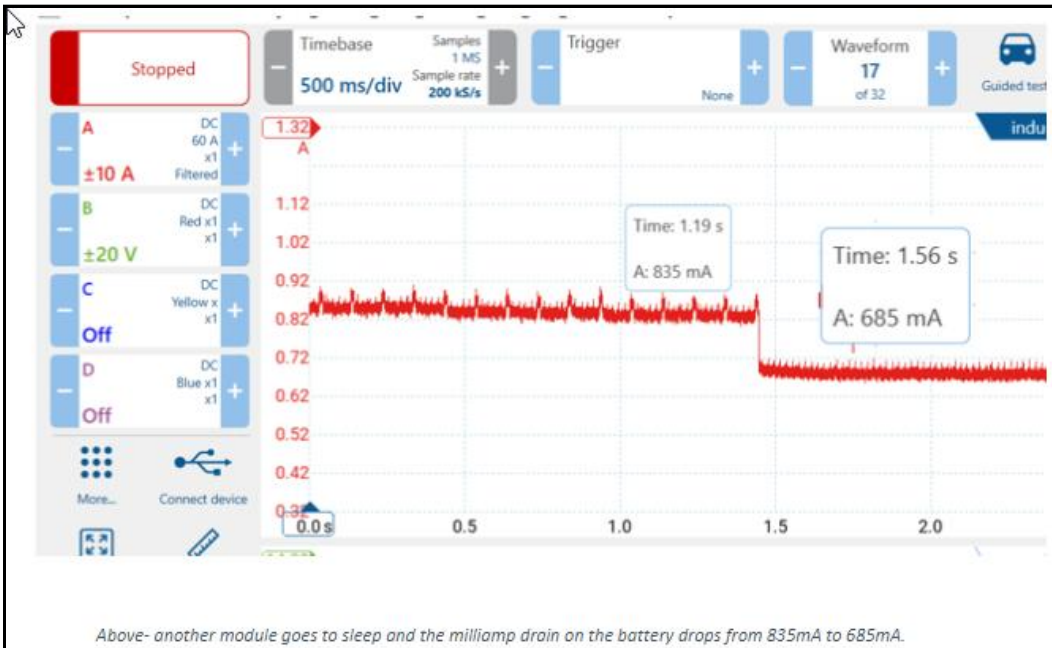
Stopped

Timebase
500 ms/div
Samples 1 MS
Sample rate 200 kS/s

Trigger
None

Waveform
17
of 32

Guided test

indu

A
±10 A
DC 60 A x1 Filtered

B
±20 V
DC Red x1 x1

C
Off
DC Yellow x x1

D
Off
DC Blue x1 x1

More...

Connect device

1.32
A
1.12
1.02
0.92
0.82
0.72
0.62
0.52
0.42
0.32

Time: 1.19 s
A: 835 mA

Time: 1.56 s
A: 685 mA

0.0 s
0.5
1.0
1.5
2.0

Above- another module goes to sleep and the milliamp drain on the battery drops from 835mA to 685mA.